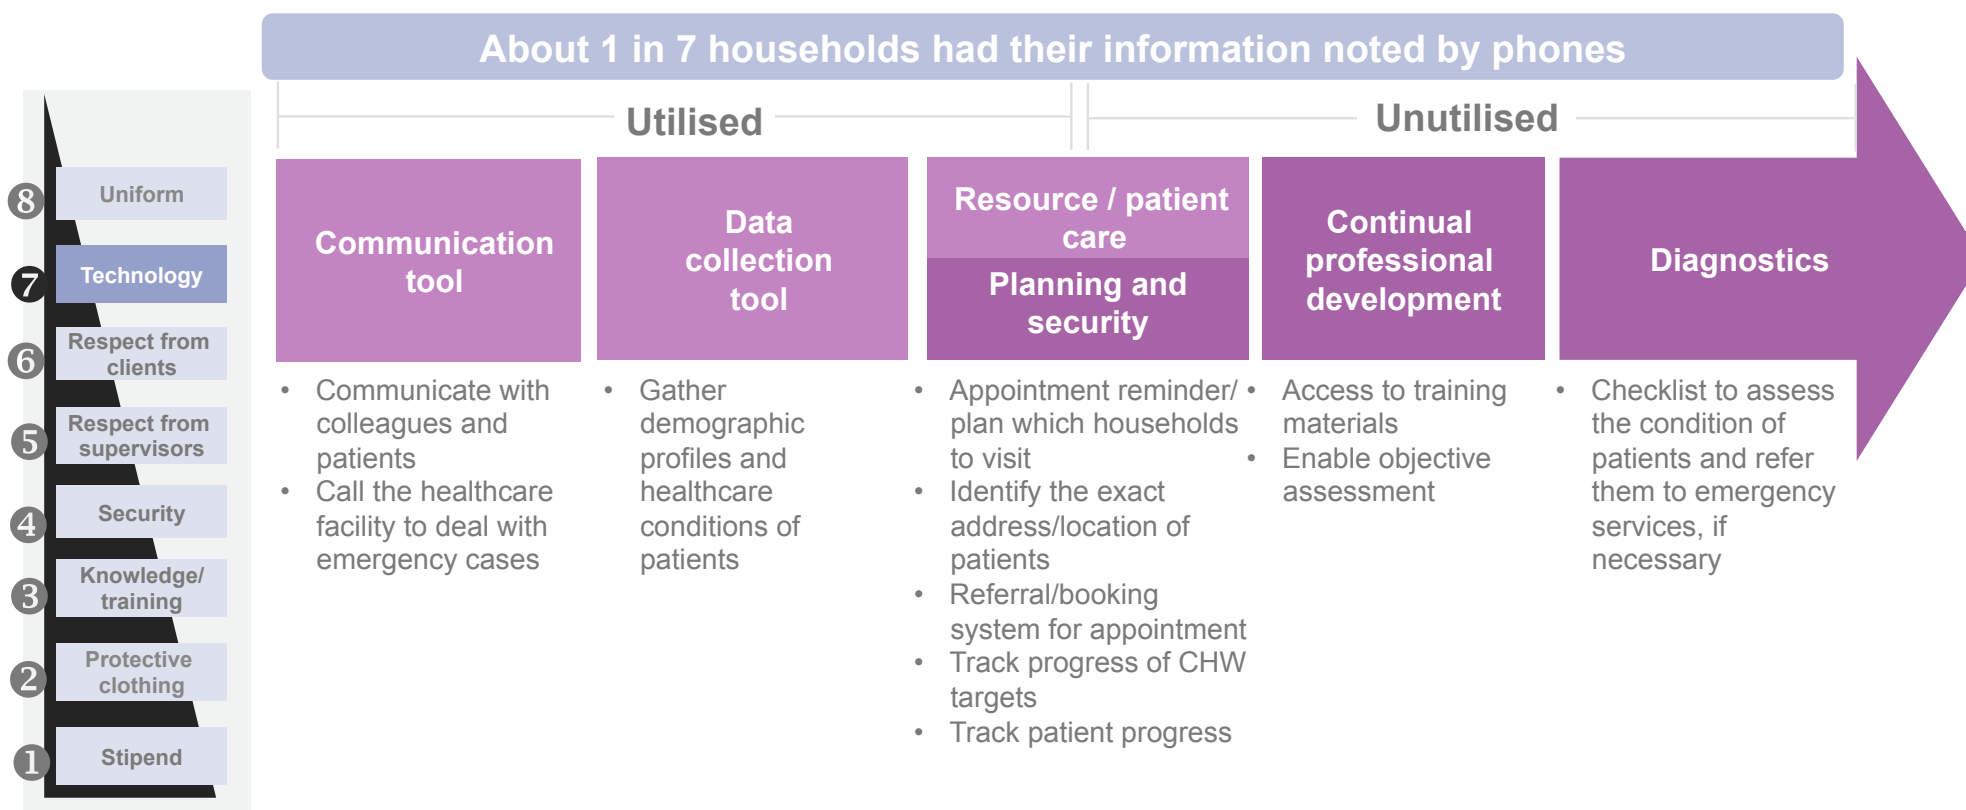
About 1 in 7 households had their information noted by phones

8 Uniform
7 Technology
6 Respect from clients
5 Respect from supervisors
4 Security
3 Knowledge/ training
2 Protective clothing
1 Stipend

Utilised

Unutilised

Communication tool

- Communicate with colleagues and patients
- Call the healthcare facility to deal with emergency cases

Data collection tool

- Gather demographic profiles and healthcare conditions of patients

Resource / patient care

Planning and security

- Appointment reminder/ plan which households to visit
- Identify the exact address/location of patients
- Referral/booking system for appointment
- Track progress of CHW targets
- Track patient progress

Continual professional development

- Access to training materials
- Enable objective assessment

Diagnostics

- Checklist to assess the condition of patients and refer them to emergency services, if necessary